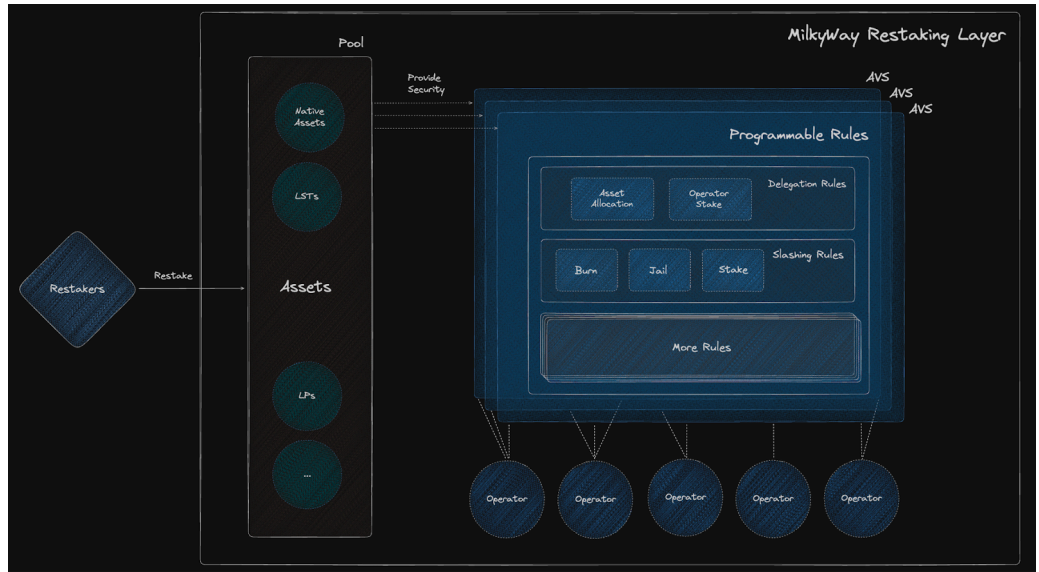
MilkyWay Restaking Layer

Pool

Native Assets

LSTs

Assets

LPs

...

Restakers

Restake

Provide Security

AVS
AVS
AVS

Programmable Rules

Asset Allocation

Operator Stake

Delegation Rules

Burn

Jail

Stake

Slashing Rules

More Rules

Operator

Operator

Operator

Operator

Operator